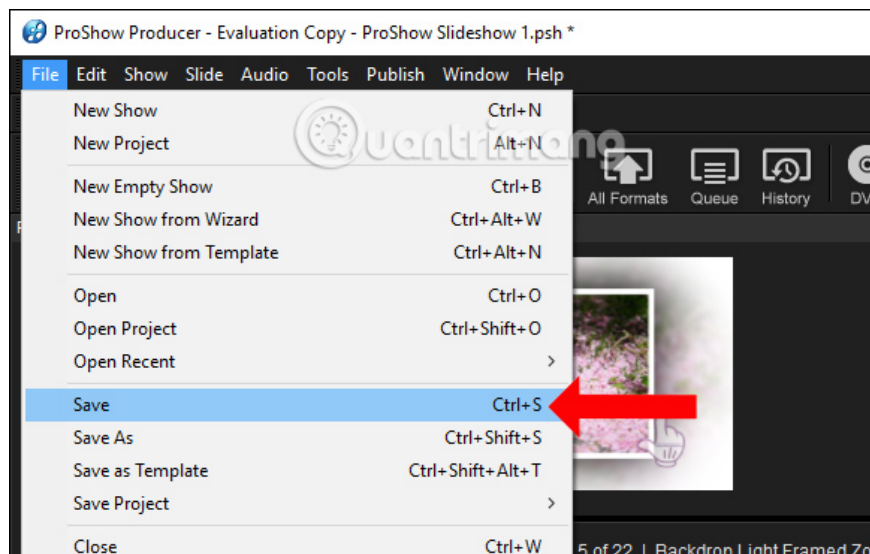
ProShow Producer - Evaluation Copy - ProShow Slideshow 1.psh *

File Edit Show Slide Audio Tools Publish Window Help

New Show Ctrl+N
New Project Alt+N

New Empty Show Ctrl+B
New Show from Wizard Ctrl+Alt+W
New Show from Template Ctrl+Alt+N

Open Ctrl+O
Open Project Ctrl+Shift+O
Open Recent

Save Ctrl+S
Save As Ctrl+Shift+S
Save as Template Ctrl+Shift+Alt+T
Save Project

Close Ctrl+W

Quantrimang

All Formats Queue History DV

5 of 22 | Backdrop Light Framed Zo